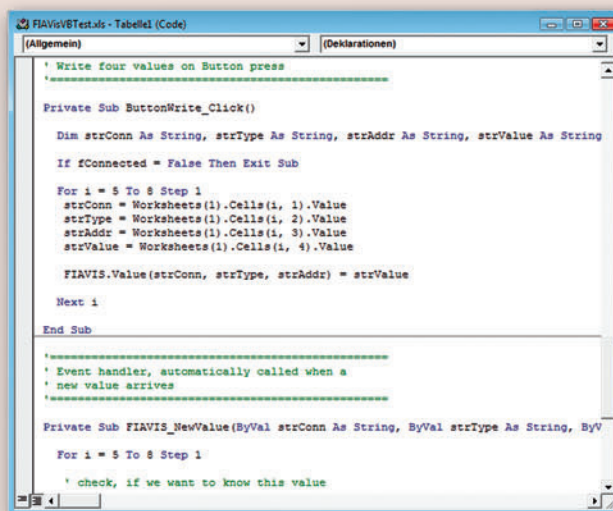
FIAVisVBTest.xls - Tabelle1 (Code)

(Allgemein)

(Deklarationen)

' Write four values on Button press
'==============================================

Private Sub ButtonWrite_Click()

Dim strConn As String, strType As String, strAddr As String, strValue As String

If fConnected = False Then Exit Sub

For i = 5 To 8 Step 1
strConn = Worksheets(1).Cells(i, 1).Value
strType = Worksheets(1).Cells(i, 2).Value
strAddr = Worksheets(1).Cells(i, 3).Value
strValue = Worksheets(1).Cells(i, 4).Value

FIAVIS.Value(strConn, strType, strAddr) = strValue

Next i

End Sub

'==============================================
' Event handler, automatically called when a
' new value arrives
'==============================================

Private Sub FIAVIS_NewValue(ByVal strConn As String, ByVal strType As String, ByV

For i = 5 To 8 Step 1

' check, if we want to know this value